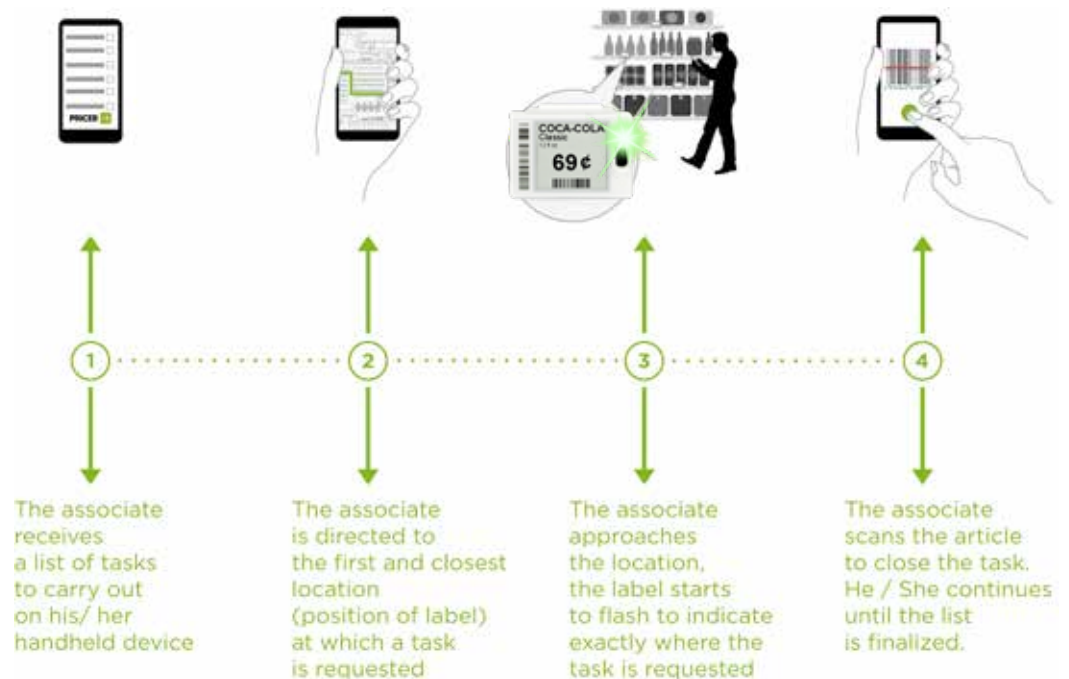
PRICER

COCA-COLA
Classic
69¢

1

2

3

4

The associate receives a list of tasks to carry out on his/ her handheld device

The associate is directed to the first and closest location (position of label) at which a task is requested

The associate approaches the location, the label starts to flash to indicate exactly where the task is requested

The associate scans the article to close the task. He / She continues until the list is finalized.